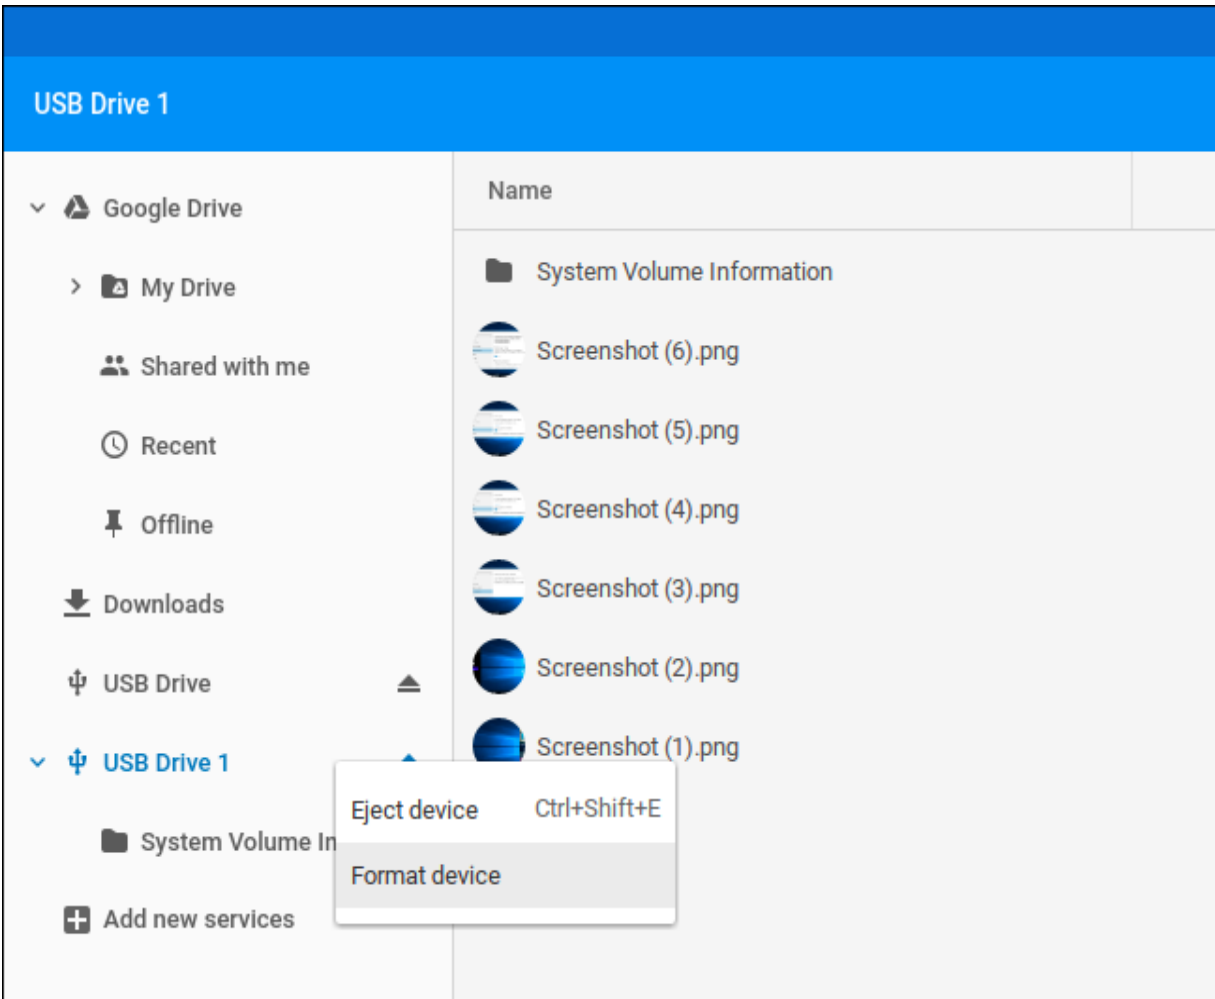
USB Drive 1

Google Drive

My Drive

Shared with me

Recent

Offline

Downloads

USB Drive

USB Drive 1

System Volume In

Add new services

Name

System Volume Information

Screenshot (6).png

Screenshot (5).png

Screenshot (4).png

Screenshot (3).png

Screenshot (2).png

Screenshot (1).png

Eject device Ctrl+Shift+E

Format device